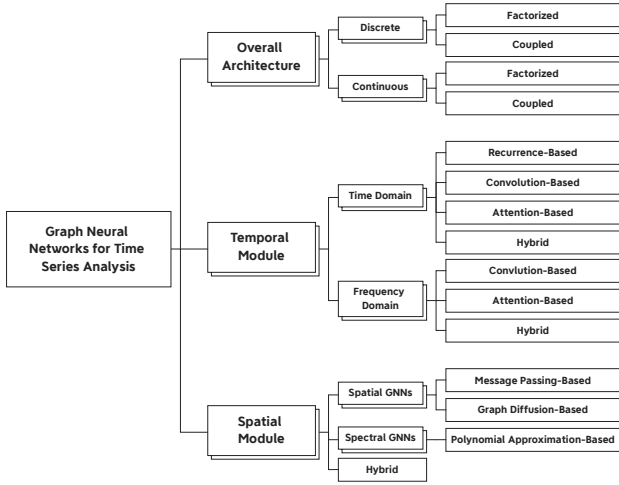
Graph Neural Networks for Time Series Analysis

Overall Architecture

Discrete

Factorized

Coupled

Continuous

Factorized

Coupled

Temporal Module

Time Domain

Recurrence-Based

Convolution-Based

Attention-Based

Hybrid

Frequency Domain

Convlution-Based

Attention-Based

Hybrid

Spatial Module

Spatial GNNs

Message Passing-Based

Graph Diffusion-Based

Spectral GNNs

Polynomial Approximation-Based

Hybrid